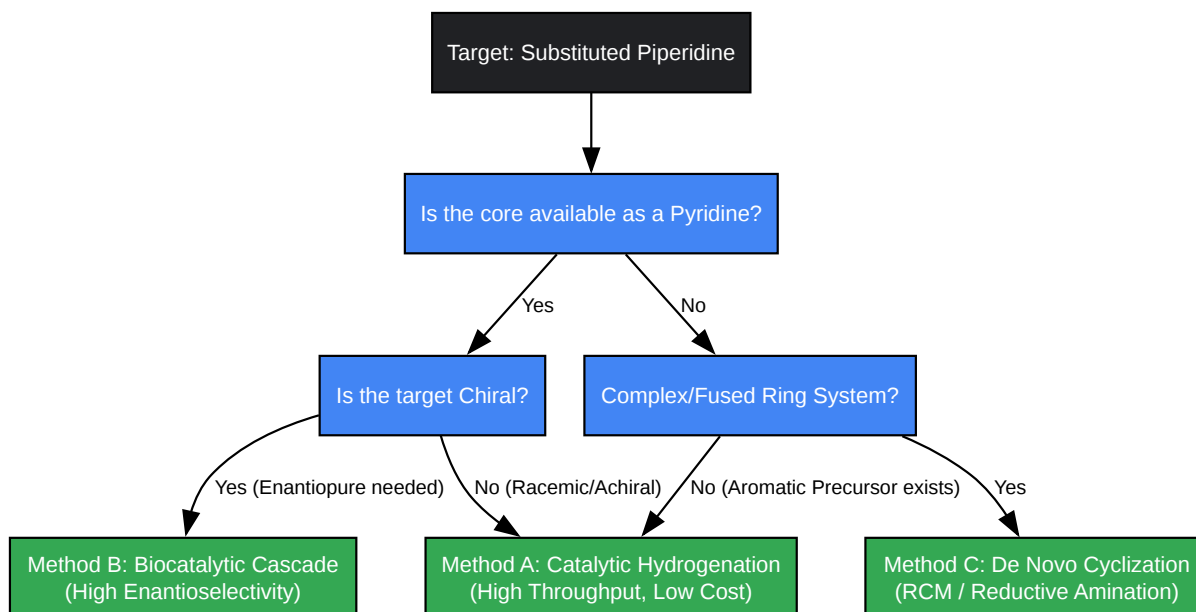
Target: Substituted Piperidine

Is the core available as a Pyridine?

Yes

No

Is the target Chiral?

Complex/Fused Ring System?

Yes (Enantiopure needed)

No (Racemic/Achiral)

No (Aromatic Precursor exists)

Yes

Method B: Biocatalytic Cascade (High Enantioselectivity)

Method A: Catalytic Hydrogenation (High Throughput, Low Cost)

Method C: De Novo Cyclization (RCM / Reductive Amination)